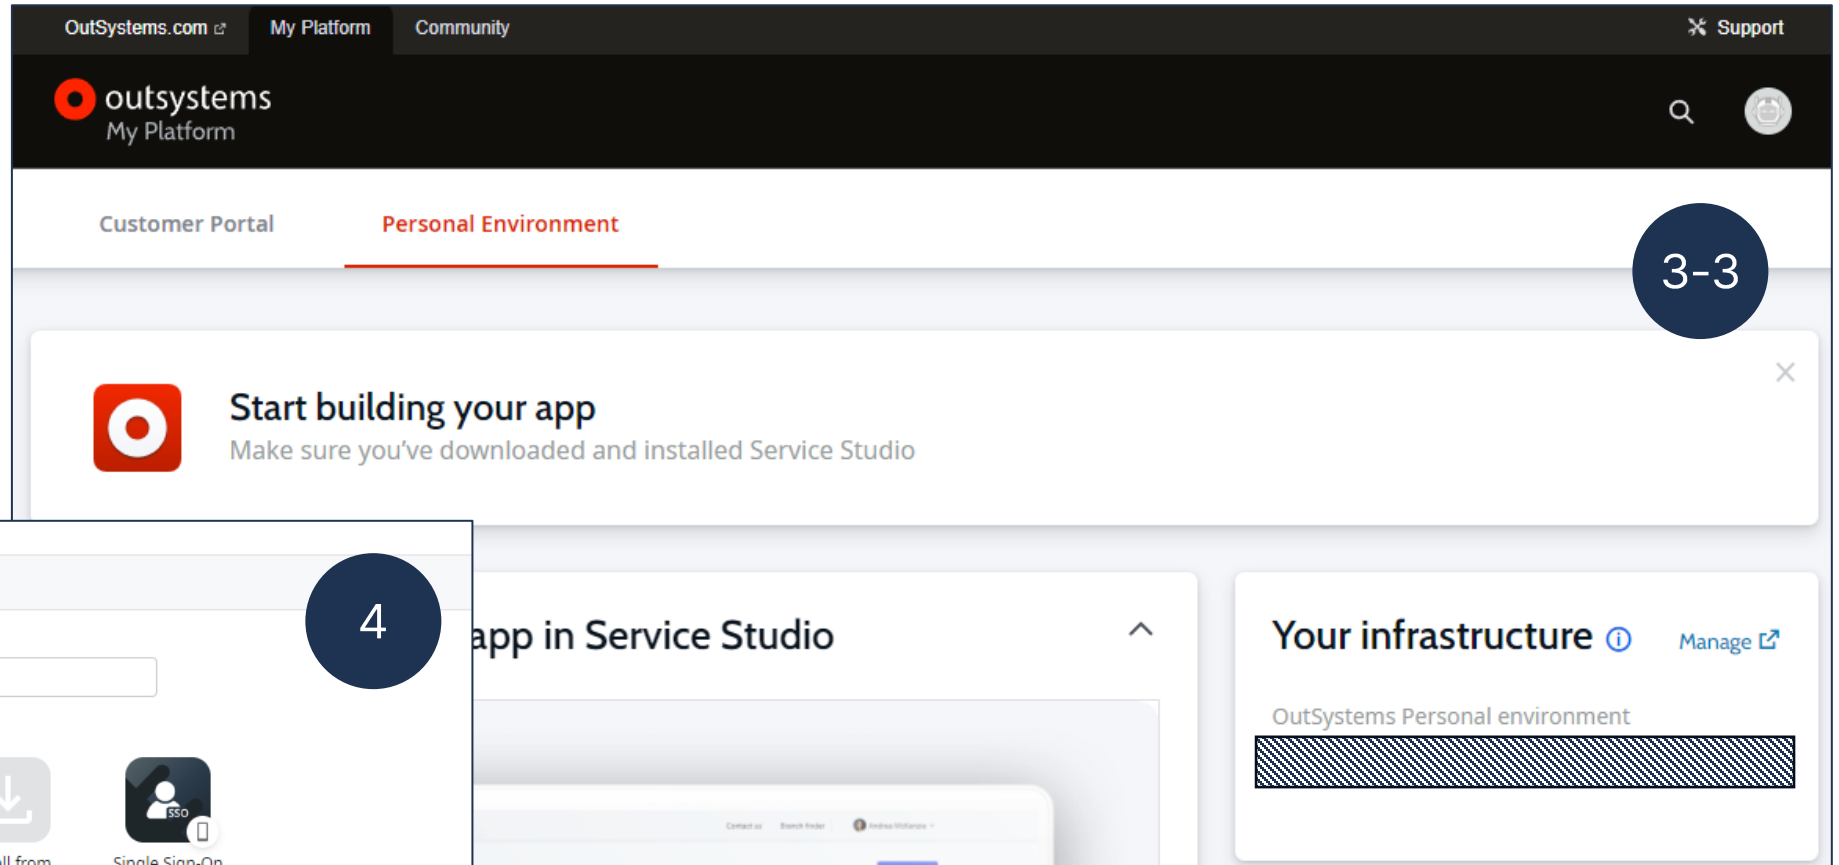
OutSystems.com My Platform Community Support

outsystems
My Platform

Customer Portal Personal Environment

3-3

Start building your app
Make sure you've downloaded and installed Service Studio

4

app in Service Studio

Your infrastructure
Manage

OutSystems Personal environment

SSO

ll from

Single Sign-On

Contact us Branch finder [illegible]